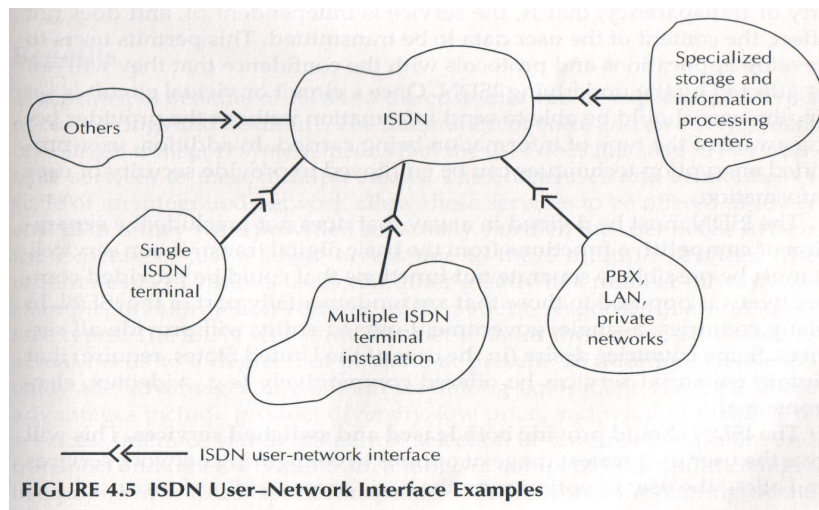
ISDN

Others

Specialized storage and information processing centers

Single ISDN terminal

Multiple ISDN terminal installation

PBX, LAN, private networks

ISDN user-network interface

FIGURE 4.5 ISDN User–Network Interface Examples